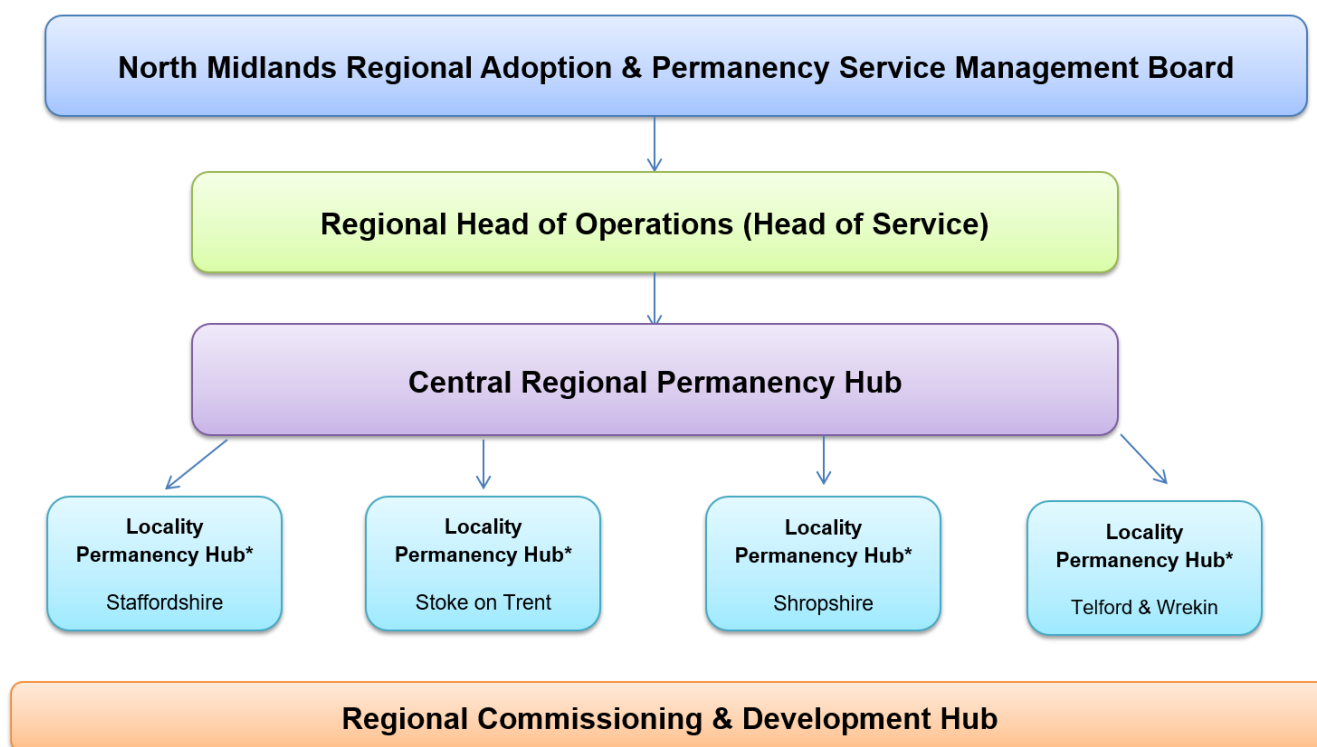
North Midlands Regional Adoption & Permanency Service Management Board

Regional Head of Operations (Head of Service)

Central Regional Permanency Hub

Locality Permanency Hub*
Staffordshire

Locality Permanency Hub*
Stoke on Trent

Locality Permanency Hub*
Shropshire

Locality Permanency Hub*
Telford & Wrekin

Regional Commissioning & Development Hub